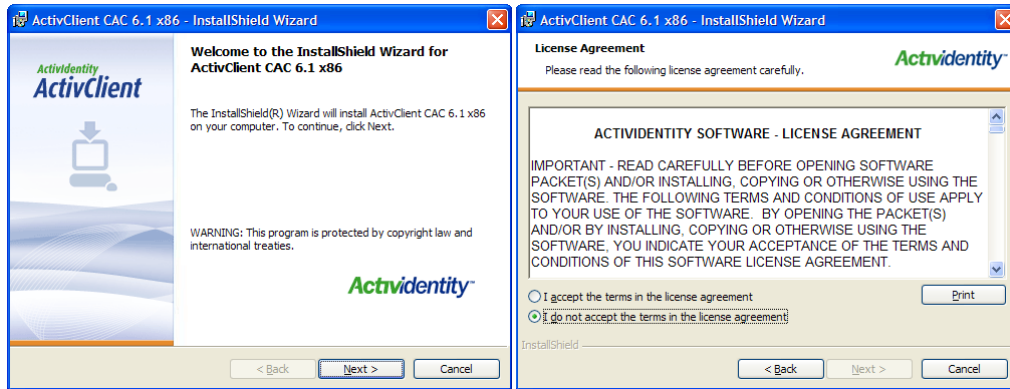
ActivClient CAC 6.1 x86 - InstallShield Wizard

ActivIdentity
ActivClient

Welcome to the InstallShield Wizard for ActivClient CAC 6.1 x86

The InstallShield(R) Wizard will install ActivClient CAC 6.1 x86 on your computer. To continue, click Next.

WARNING: This program is protected by copyright law and international treaties.

ActivIdentity™

< Back
Next >
Cancel

ActivClient CAC 6.1 x86 - InstallShield Wizard

License Agreement
Please read the following license agreement carefully.

ActivIdentity™

ACTIVIDENTITY SOFTWARE - LICENSE AGREEMENT

IMPORTANT - READ CAREFULLY BEFORE OPENING SOFTWARE PACKET(S) AND/OR INSTALLING, COPYING OR OTHERWISE USING THE SOFTWARE. THE FOLLOWING TERMS AND CONDITIONS OF USE APPLY TO YOUR USE OF THE SOFTWARE. BY OPENING THE PACKET(S) AND/OR BY INSTALLING, COPYING OR OTHERWISE USING THE SOFTWARE, YOU INDICATE YOUR ACCEPTANCE OF THE TERMS AND CONDITIONS OF THIS SOFTWARE LICENSE AGREEMENT.

I accept the terms in the license agreement
I do not accept the terms in the license agreement

Print

InstallShield

< Back
Next >
Cancel